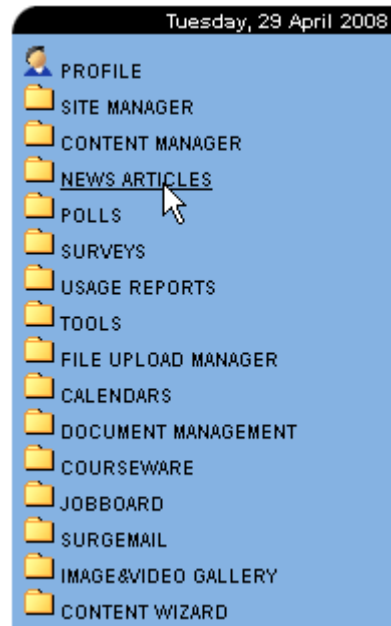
Tuesday, 29 April 2008

PROFILE
SITE MANAGER
CONTENT MANAGER
NEWS ARTICLES
POLLS
SURVEYS
USAGE REPORTS
TOOLS
FILE UPLOAD MANAGER
CALENDARS
DOCUMENT MANAGEMENT
COURSEWARE
JOBBOARD
SURGEMAIL
IMAGE&VIDEO GALLERY
CONTENT WIZARD